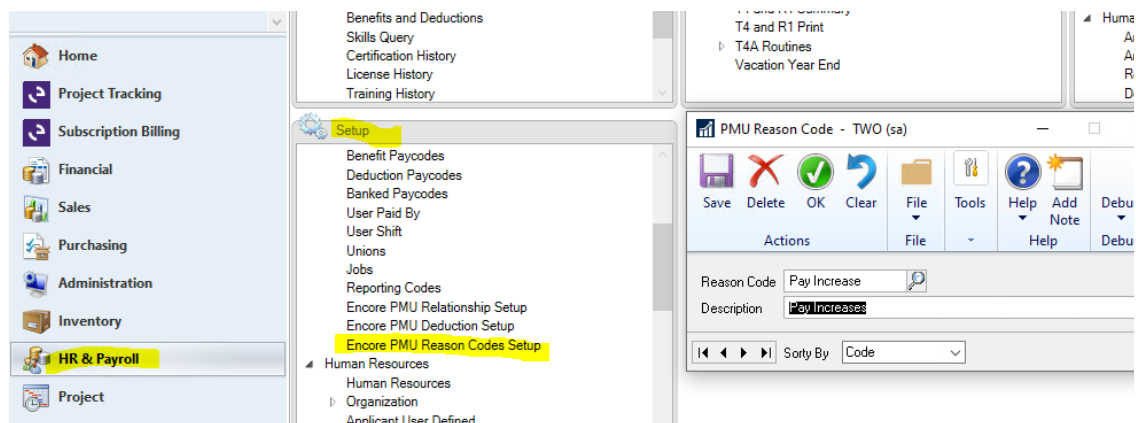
Home
Project Tracking
Subscription Billing
Financial
Sales
Purchasing
Administration
Inventory
HR & Payroll
Project

Benefits and Deductions
Skills Query
Certification History
License History
Training History

Setup
Benefit Paycodes
Deduction Paycodes
Banked Paycodes
User Paid By
User Shift
Unions
Jobs
Reporting Codes
Encore PMU Relationship Setup
Encore PMU Deduction Setup
Encore PMU Reason Codes Setup
Human Resources
Human Resources
Organization
Applicant User Defined

T4 and R1 Print
T4A Routines
Vacation Year End

Huma

PMU Reason Code - TWO (sa)
Save Delete OK Clear
Actions
File
File
Tools
Help
Add Note
Help
Debu
Debu

Reason Code Pay Increase
Description Pay Increases

Sorty By Code